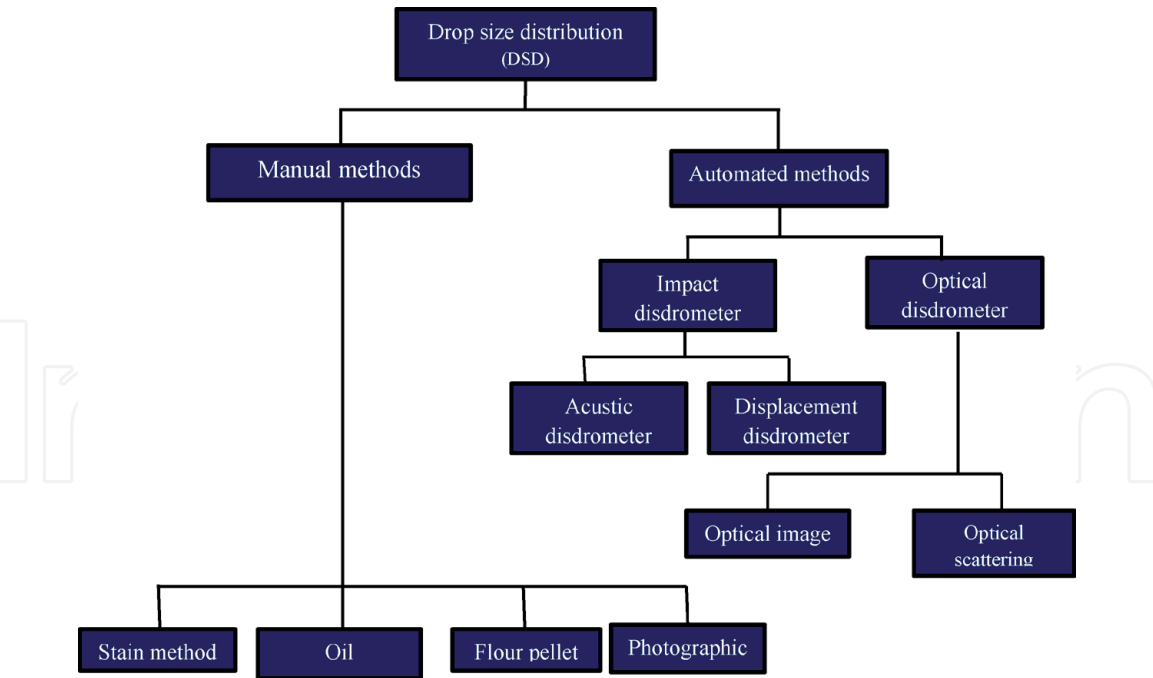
Drop size distribution
(DSD)

Manual methods

Automated methods

Impact disdrometer

Optical disdrometer

Acustic disdrometer

Displacement disdrometer

Optical image

Optical scattering

Stain method

Oil

Flour pellet

Photographic